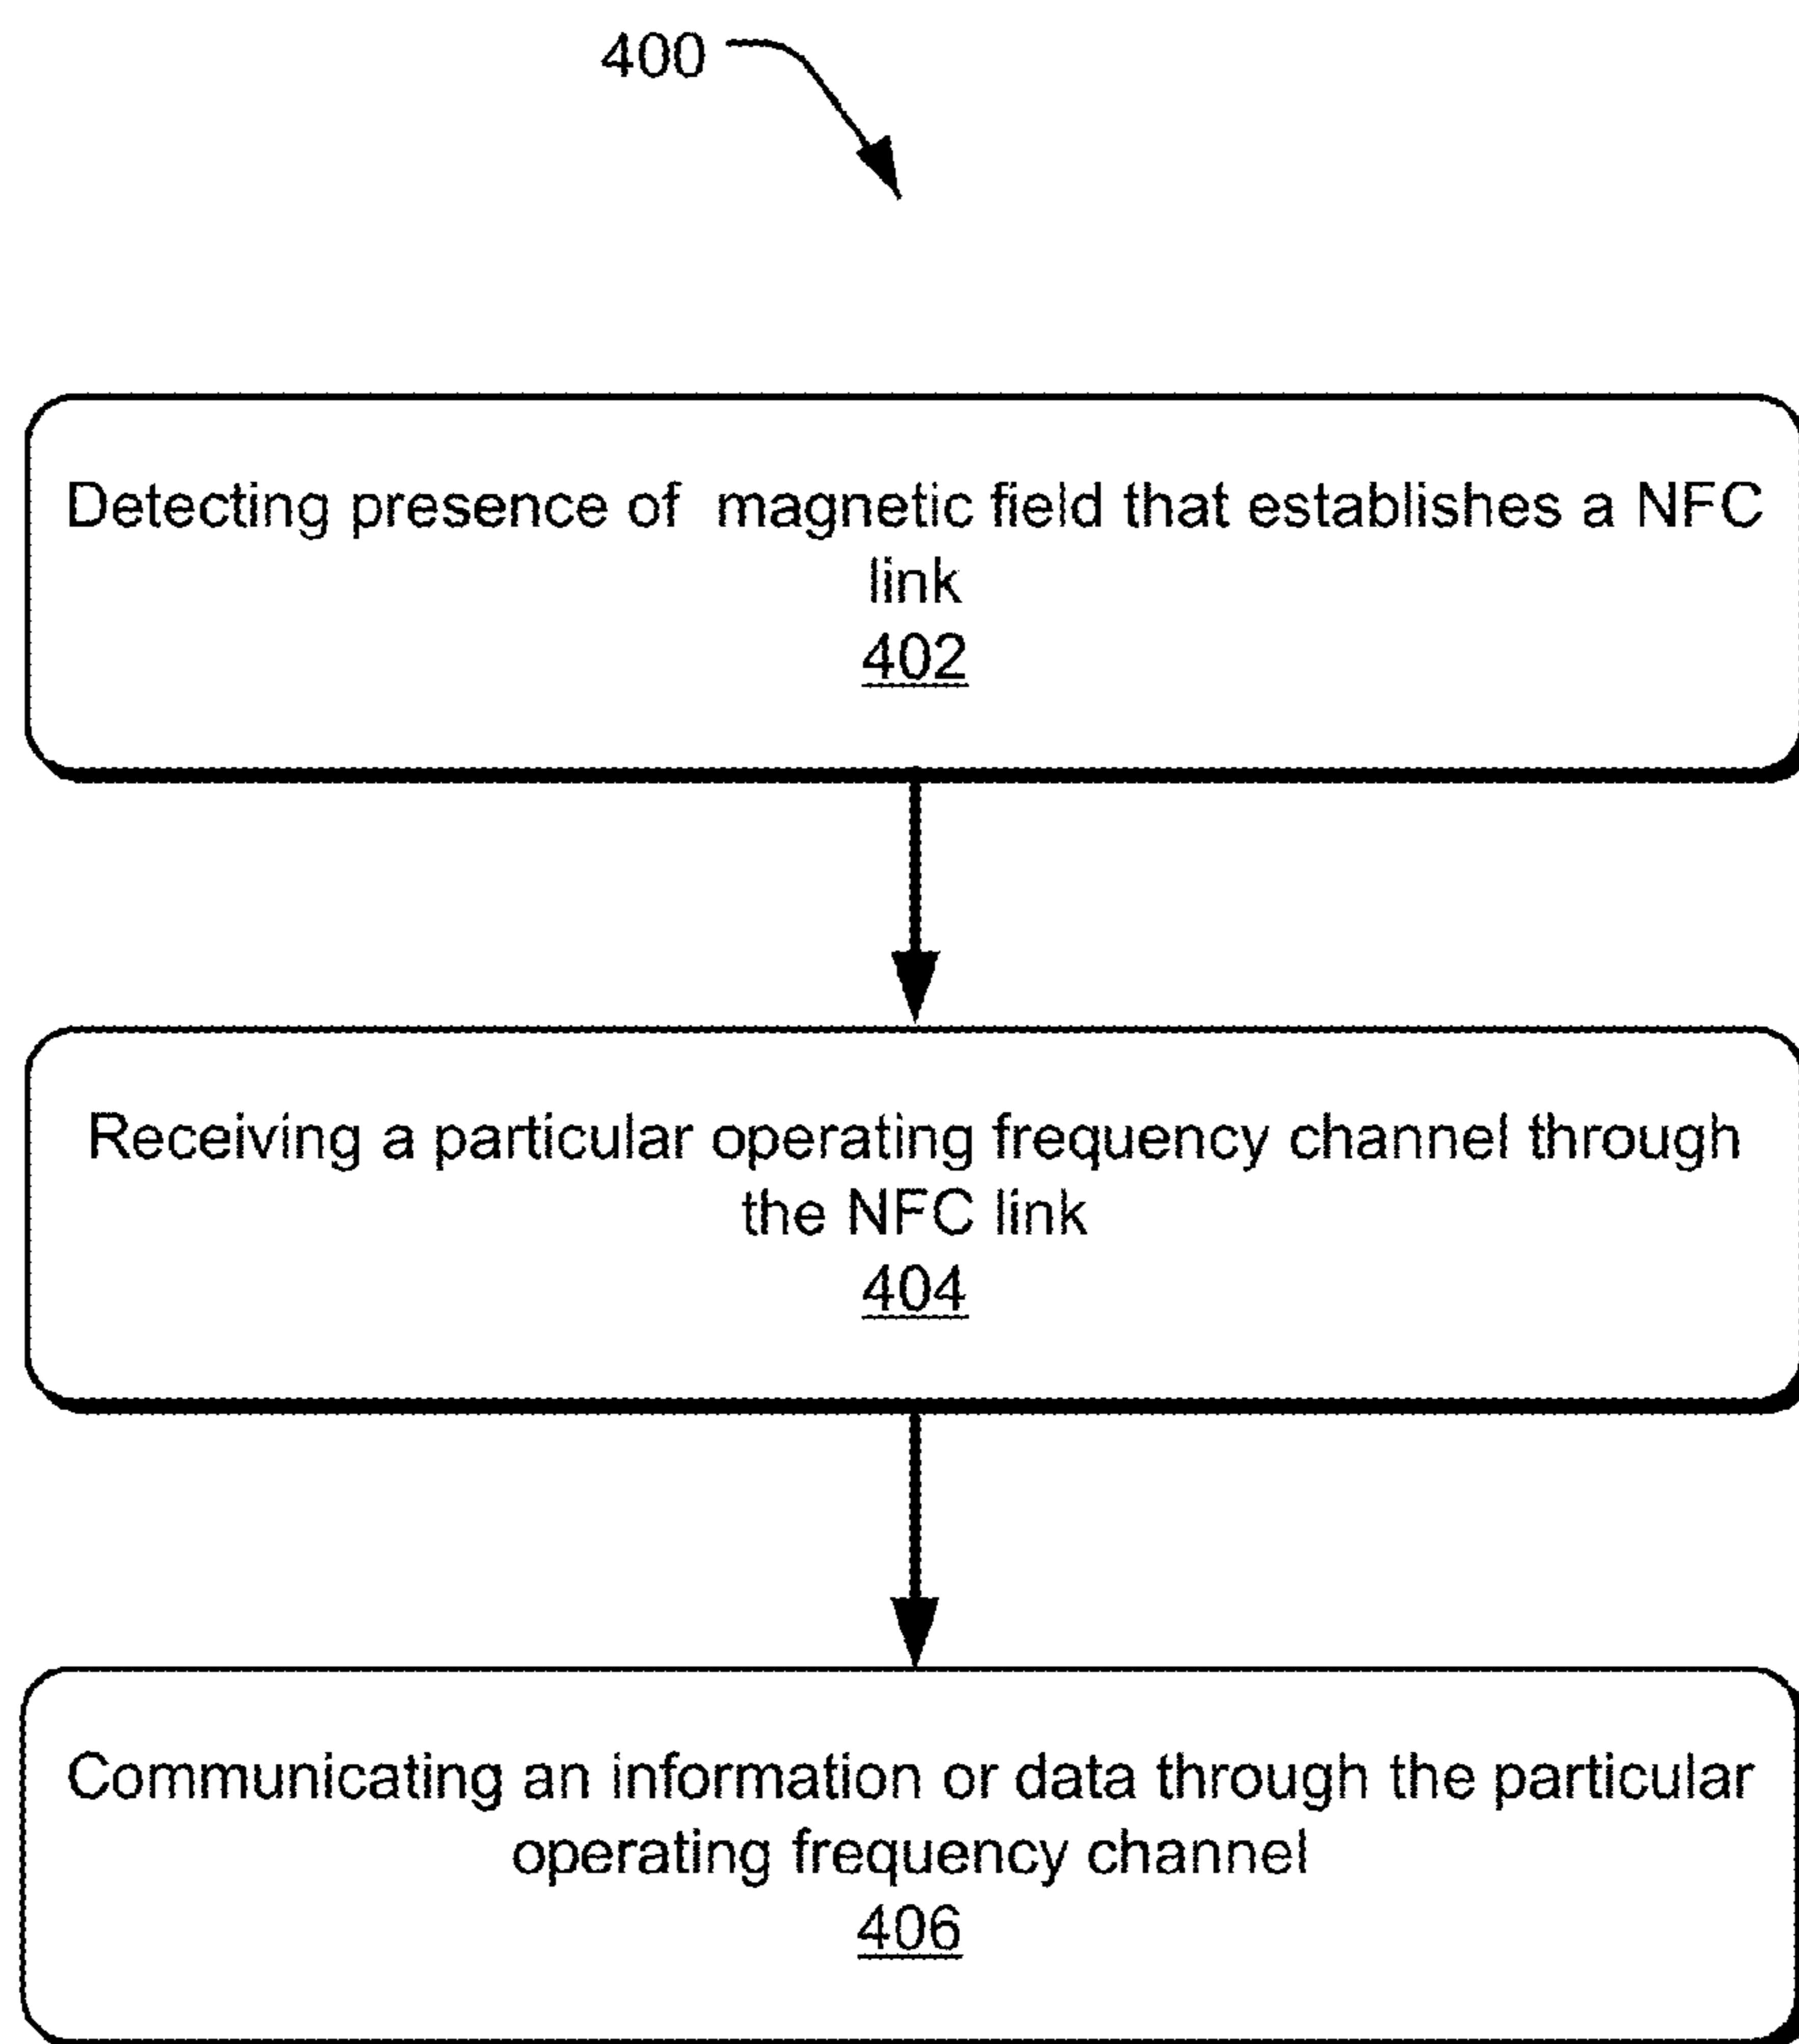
400

Detecting presence of magnetic field that establishes a NFC link
402

Receiving a particular operating frequency channel through the NFC link
404

Communicating an information or data through the particular operating frequency channel
406